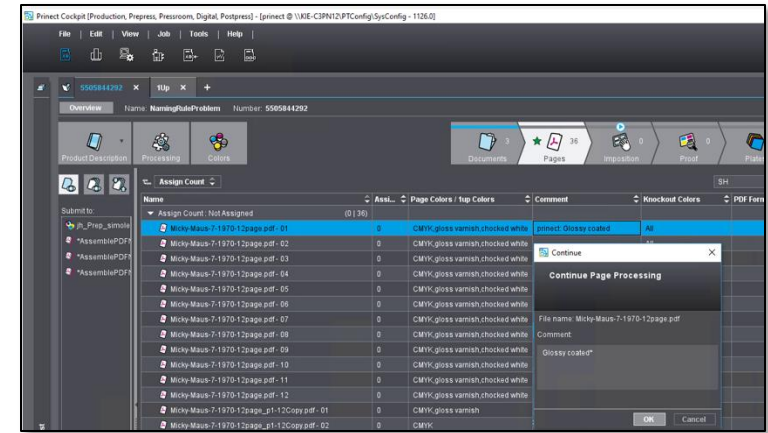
Prinect Cockpit [Production, Prepress, Pressroom, Digital, Postpress] - [prinect @ \\KIE-C3PN12\PTConfig\SysConfig - 1126.0]

File | Edit | View | Job | Tools | Help |

5505844292 × 1Up × +

Overview Name: NamingRuleProblem Number: 5505844292

Product Description Processing Colors

Documents 3 Pages 36 Imposition 0 Proof 0 Plate

Assign Count

SH

Submit to:
jh_Prep_simole
*AssemblePDF
*AssemblePDF
*AssemblePDF

| Name | Assi... | Page Colors / 1up Colors | Comment | Knockout Colors | PDF Form |
|---|---|---|---|---|---|
| Assign Count : Not Assigned (0 / 36) | | | | | |
| Micky-Maus-7-1970-12page.pdf - 01 | 0 | CMYK,gloss varnish,chocked white | prinect: Glossy coated | All | |
| Micky-Maus-7-1970-12page.pdf - 02 | 0 | CMYK,gloss varnish,chocked white | | | |
| Micky-Maus-7-1970-12page.pdf - 03 | 0 | CMYK,gloss varnish,chocked white | | | |
| Micky-Maus-7-1970-12page.pdf - 04 | 0 | CMYK,gloss varnish,chocked white | | | |
| Micky-Maus-7-1970-12page.pdf - 05 | 0 | CMYK,gloss varnish,chocked white | | | |
| Micky-Maus-7-1970-12page.pdf - 06 | 0 | CMYK,gloss varnish,chocked white | | | |
| Micky-Maus-7-1970-12page.pdf - 07 | 0 | CMYK,gloss varnish,chocked white | | | |
| Micky-Maus-7-1970-12page.pdf - 08 | 0 | CMYK,gloss varnish,chocked white | | | |
| Micky-Maus-7-1970-12page.pdf - 09 | 0 | CMYK,gloss varnish,chocked white | | | |
| Micky-Maus-7-1970-12page.pdf - 10 | 0 | CMYK,gloss varnish,chocked white | | | |
| Micky-Maus-7-1970-12page.pdf - 11 | 0 | CMYK,gloss varnish,chocked white | | | |
| Micky-Maus-7-1970-12page.pdf - 12 | 0 | CMYK,gloss varnish,chocked white | | | |
| Micky-Maus-7-1970-12page_p1-12Copy.pdf - 01 | 0 | CMYK,gloss varnish | | | |
| Micky-Maus-7-1970-12page_p1-12Copy.pdf - 02 | 0 | CMYK | | | |

Continue ×

Continue Page Processing

File name: Micky-Maus-7-1970-12page.pdf

Comment:

Glossy coated*

OK Cancel